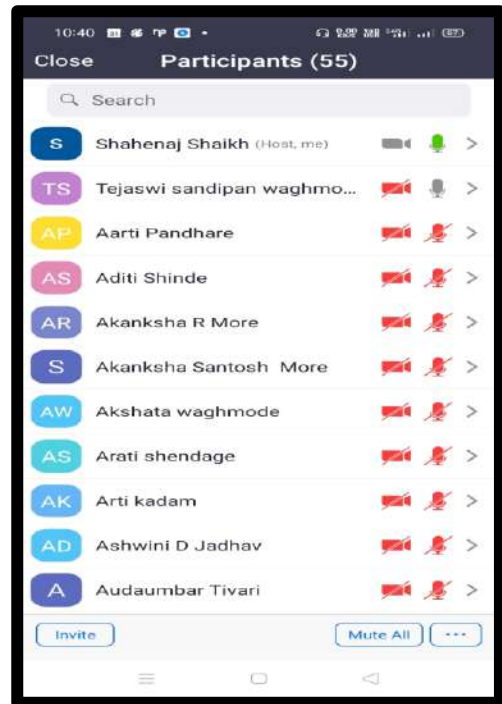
10:40

Close Participants (55)

Search

S Shahenaj Shaikh (Host, me)

TS Tejaswi sandipan waghmo...

AP Aarti Pandhare

AS Aditi Shinde

AR Akanksha R More

S Akanksha Santosh More

AW Akshata waghmode

AS Arati shendage

AK Arti kadam

AD Ashwini D Jadhav

A Audaumbar Tivari

Invite

Mute All

...